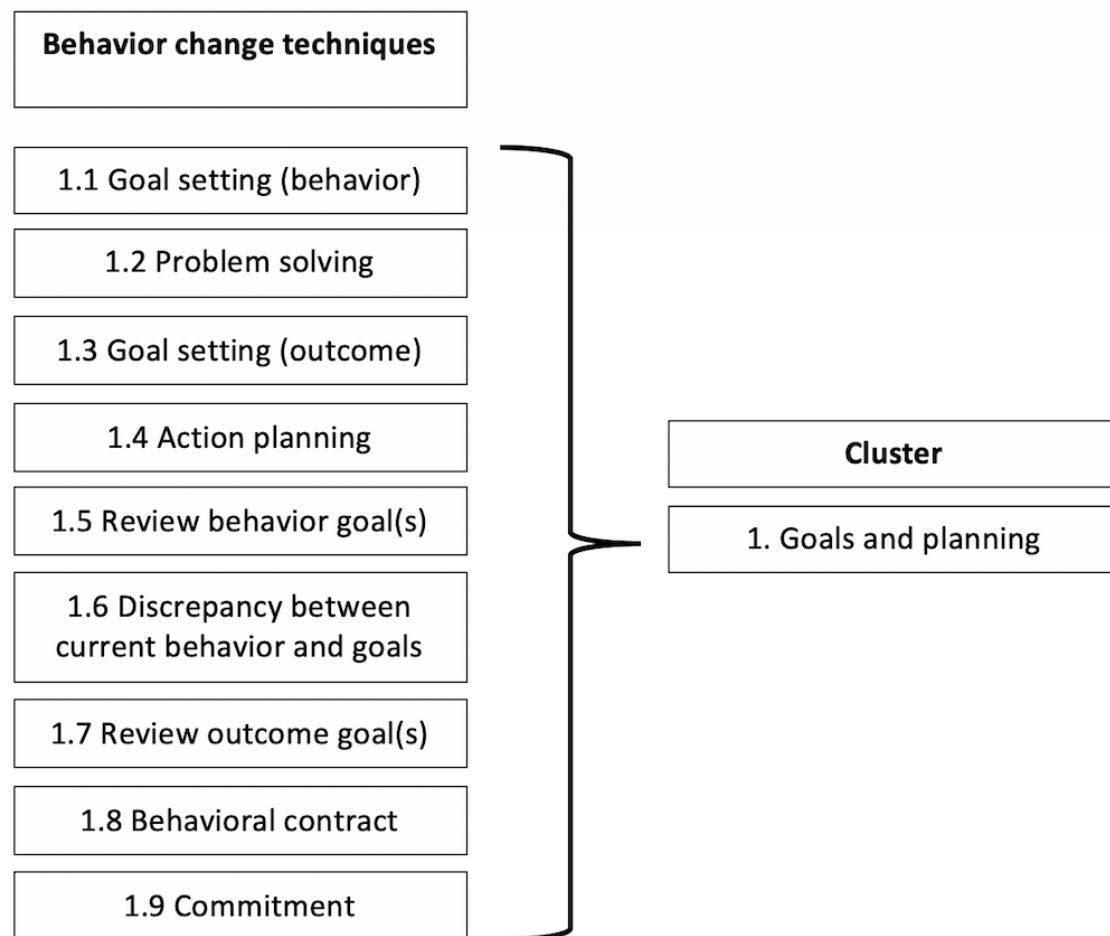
**Behavior change techniques**

1.1 Goal setting (behavior)

1.2 Problem solving

1.3 Goal setting (outcome)

1.4 Action planning

1.5 Review behavior goal(s)

1.6 Discrepancy between current behavior and goals

1.7 Review outcome goal(s)

1.8 Behavioral contract

1.9 Commitment

**Cluster**

1. Goals and planning